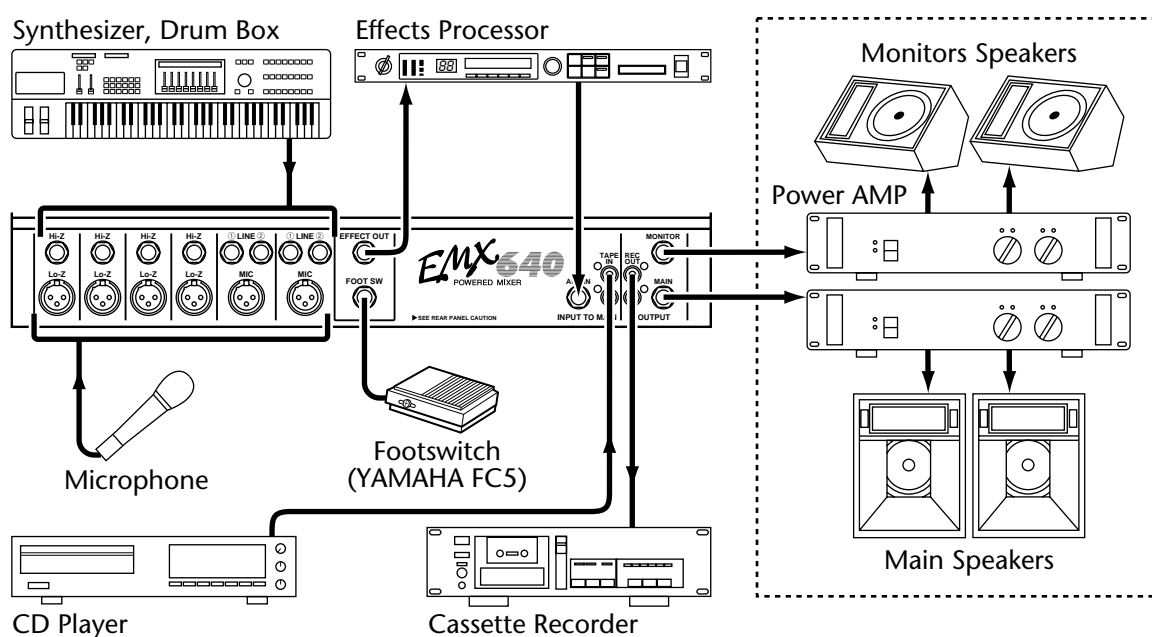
Synthesizer, Drum Box

Effects Processor

Monitors Speakers

Power AMP

Hi-Z
Lo-Z
Hi-Z
Lo-Z
Hi-Z
Lo-Z
Hi-Z
Lo-Z
① LINE ②
MIC
① LINE ②
MIC

EFFECT OUT
FOOT SW

EMX 640
POWERED MIXER

▶SEE REAR PANEL CAUTION

A/B IN
INPUT TO MAIN

TAPE IN
REC OUT

MONITOR
MAIN
OUTPUT

Microphone

Footswitch
(YAMAHA FC5)

Main Speakers

CD Player

Cassette Recorder